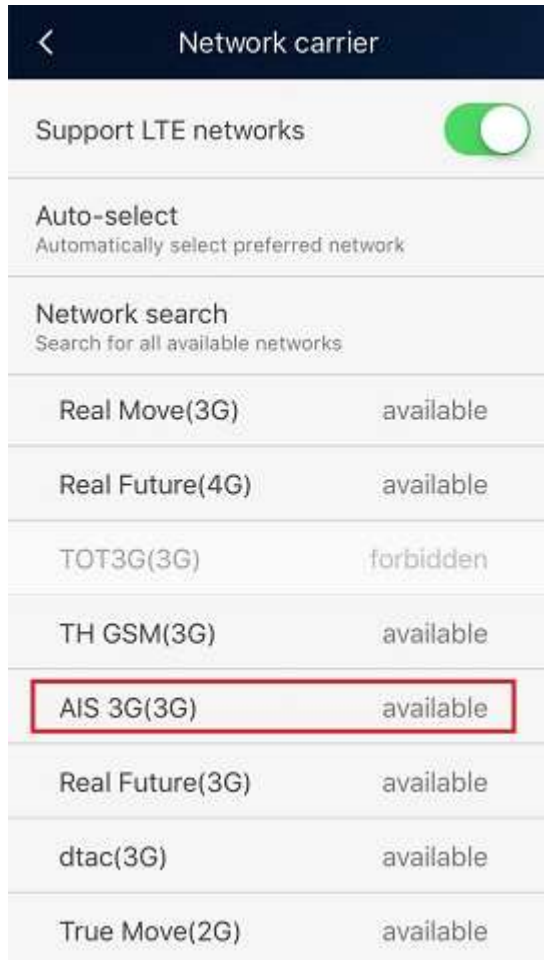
<
Network carrier

Support LTE networks

Auto-select
Automatically select preferred network

Network search
Search for all available networks

Real Move(3G) available

Real Future(4G) available

TOT3G(3G) forbidden

TH GSM(3G) available

AIS 3G(3G) available

Real Future(3G) available

dtac(3G) available

True Move(2G) available